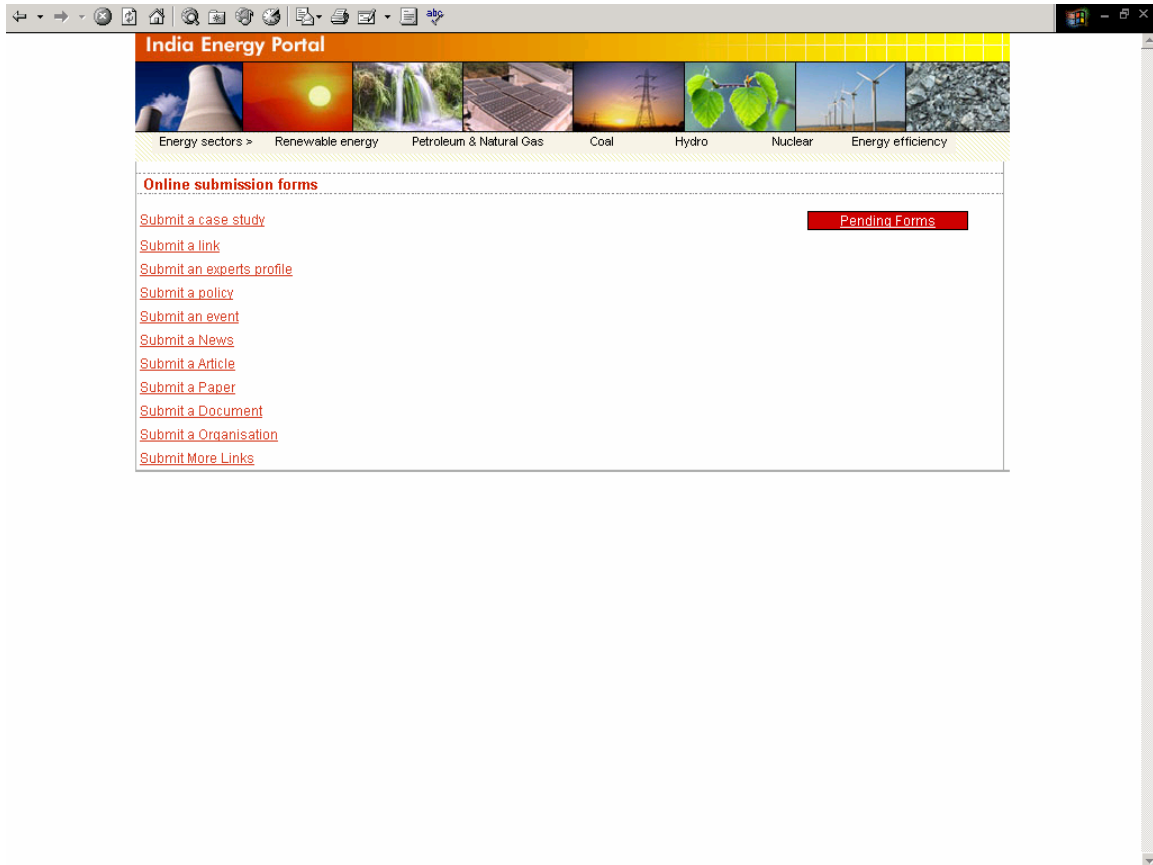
India Energy Portal

Energy sectors > Renewable energy Petroleum & Natural Gas Coal Hydro Nuclear Energy efficiency

Online submission forms

Submit a case study

Pending Forms

Submit a link
Submit an experts profile
Submit a policy
Submit an event
Submit a News
Submit a Article
Submit a Paper
Submit a Document
Submit a Organisation
Submit More Links